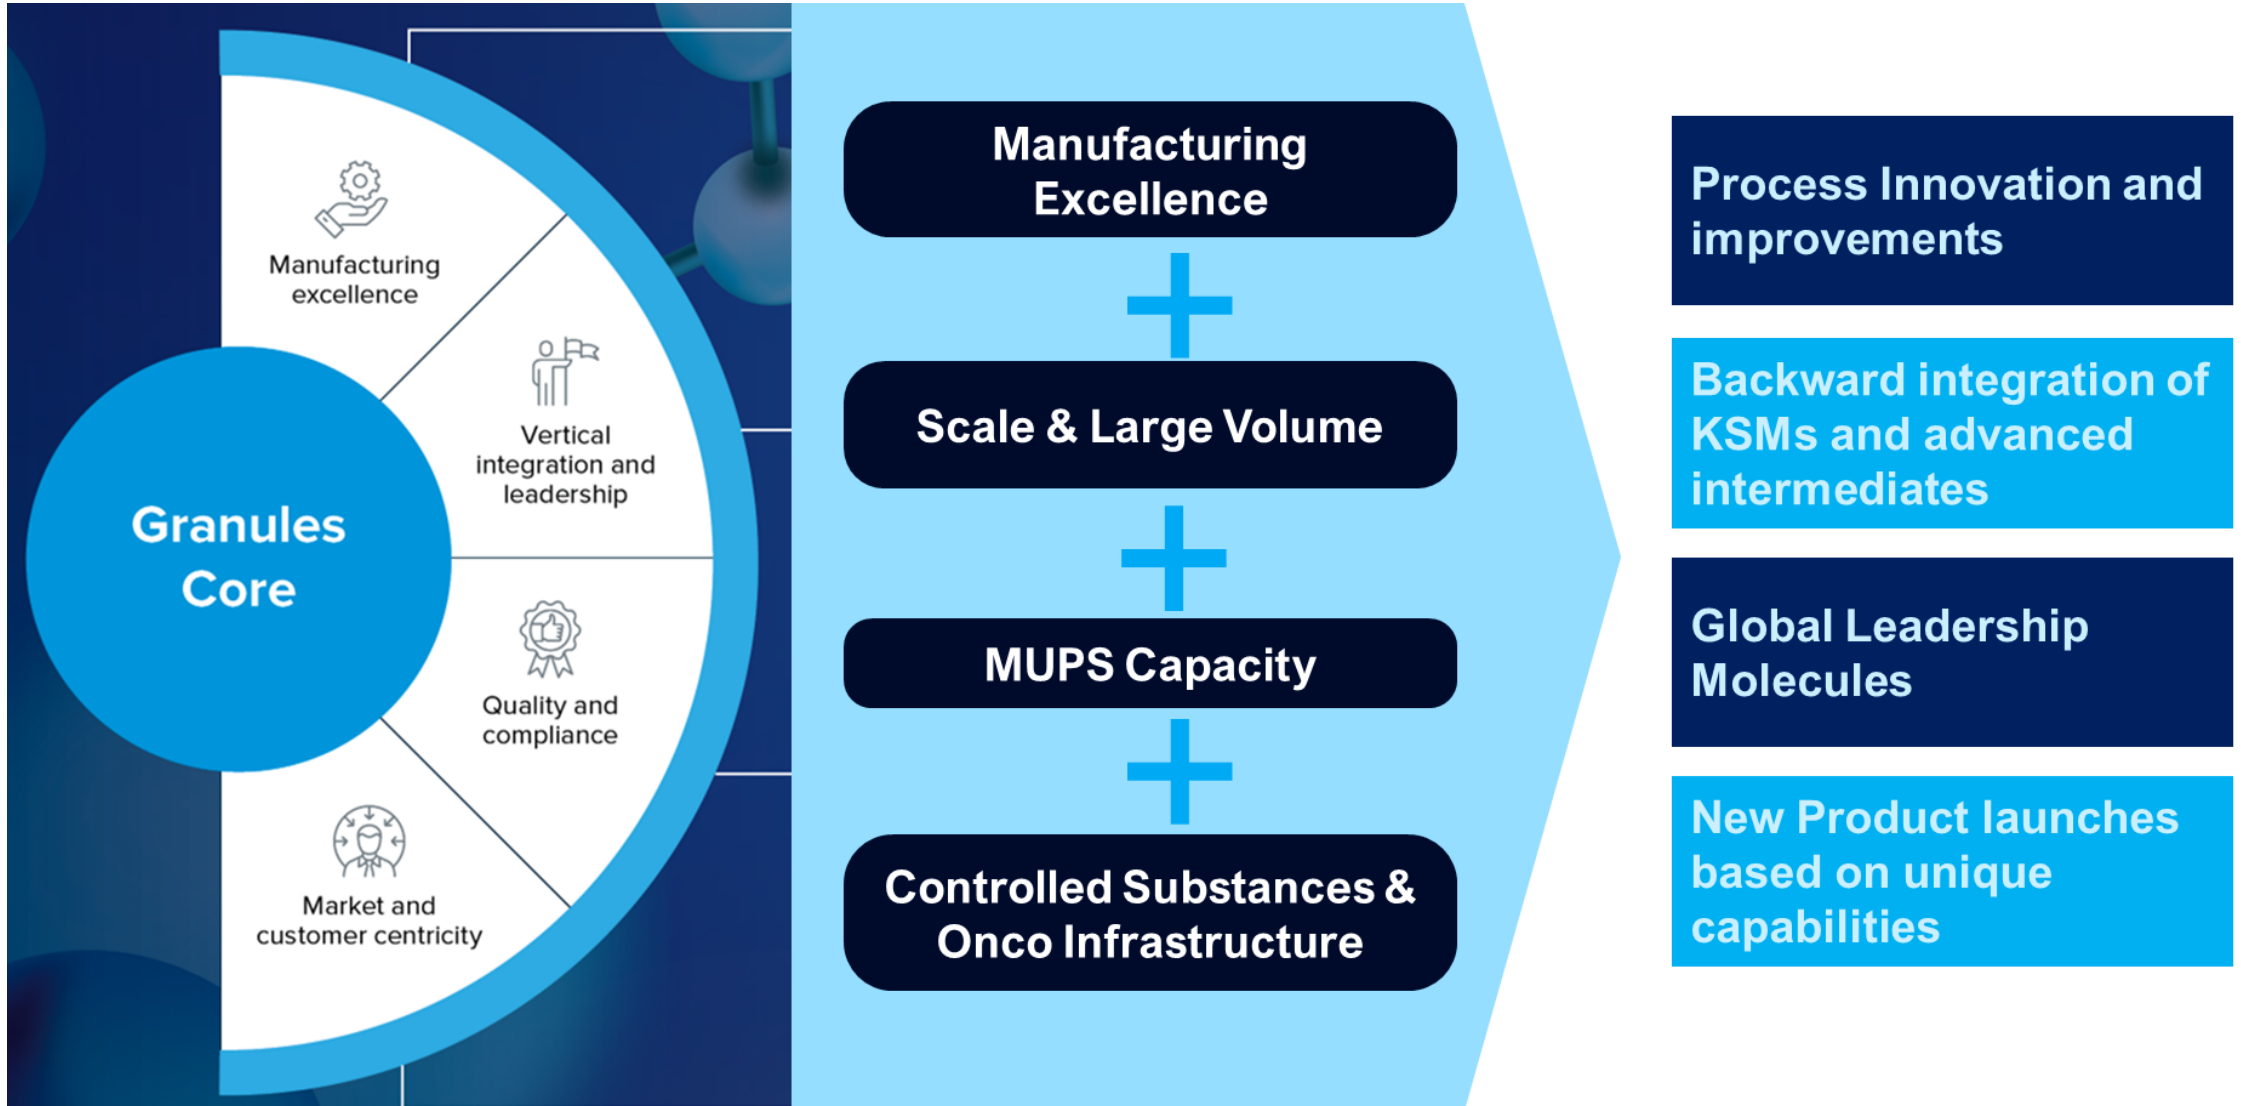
Granules Core

Manufacturing excellence

Vertical integration and leadership

Quality and compliance

Market and customer centricity

Manufacturing Excellence

Scale & Large Volume

MUPS Capacity

Controlled Substances & Onco Infrastructure

Process Innovation and improvements

Backward integration of KSMs and advanced intermediates

Global Leadership Molecules

New Product launches based on unique capabilities